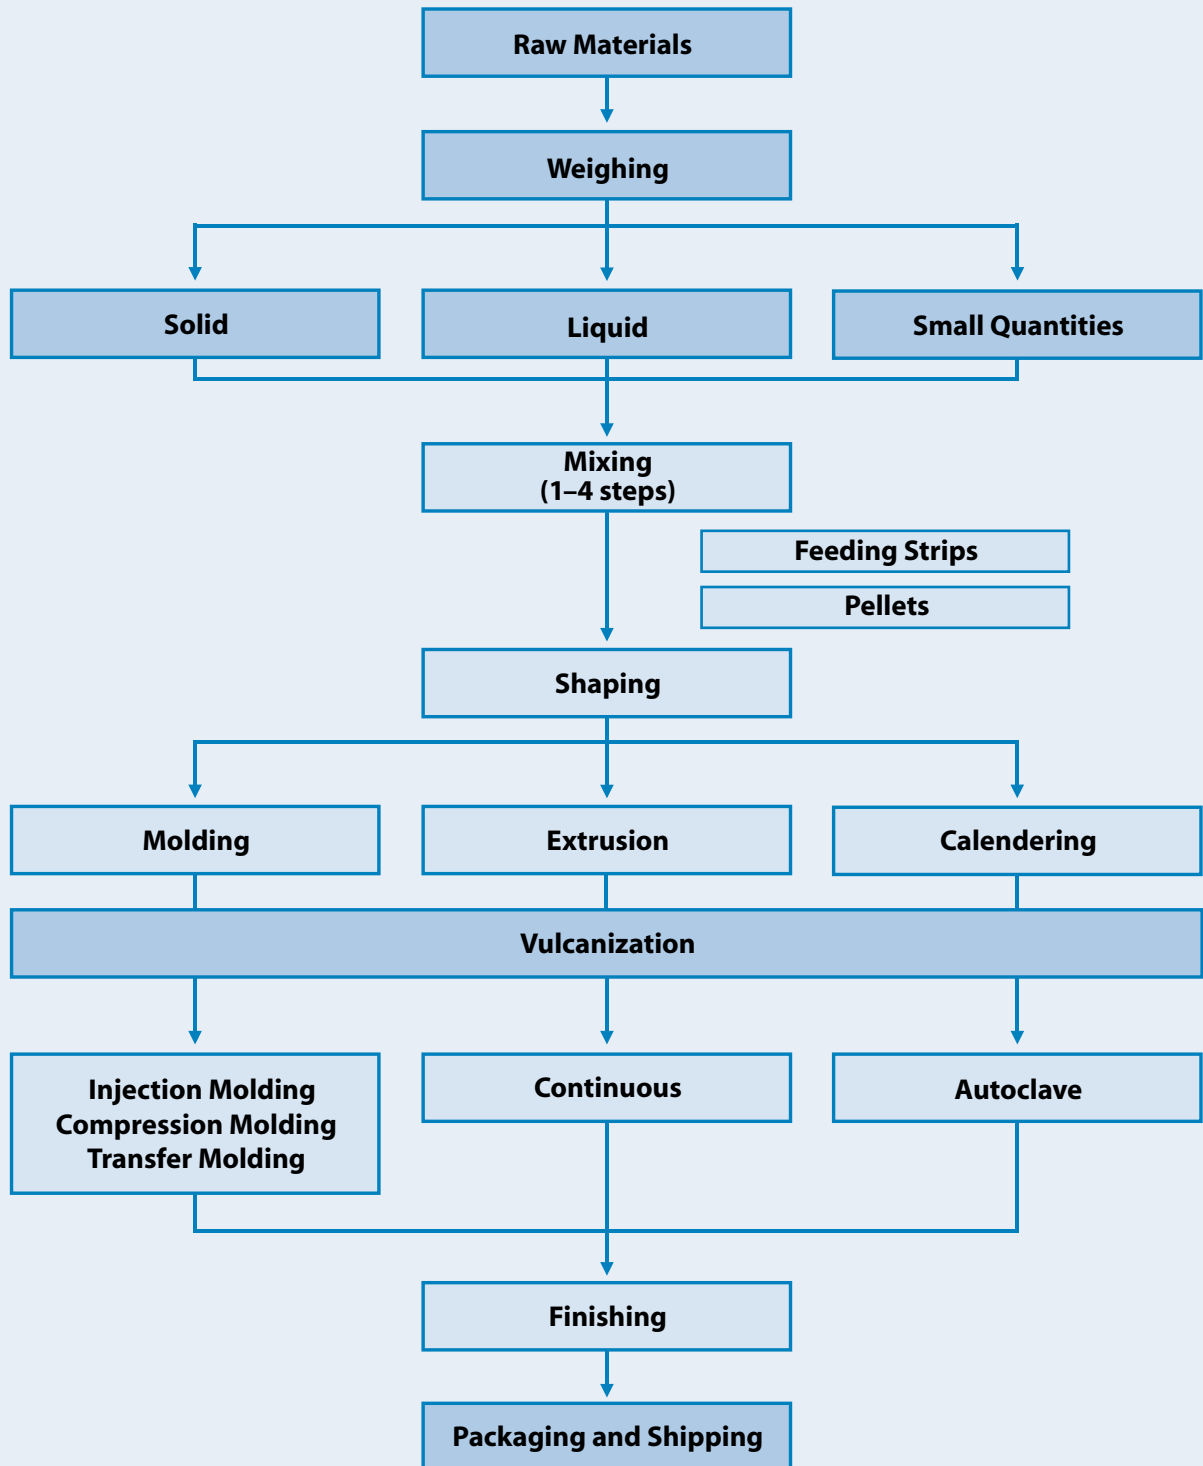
Raw Materials

Weighing

Solid

Liquid

Small Quantities

Mixing
(1–4 steps)

Feeding Strips

Pellets

Shaping

Molding

Extrusion

Calendering

Vulcanization

Injection Molding
Compression Molding
Transfer Molding

Continuous

Autoclave

Finishing

Packaging and Shipping